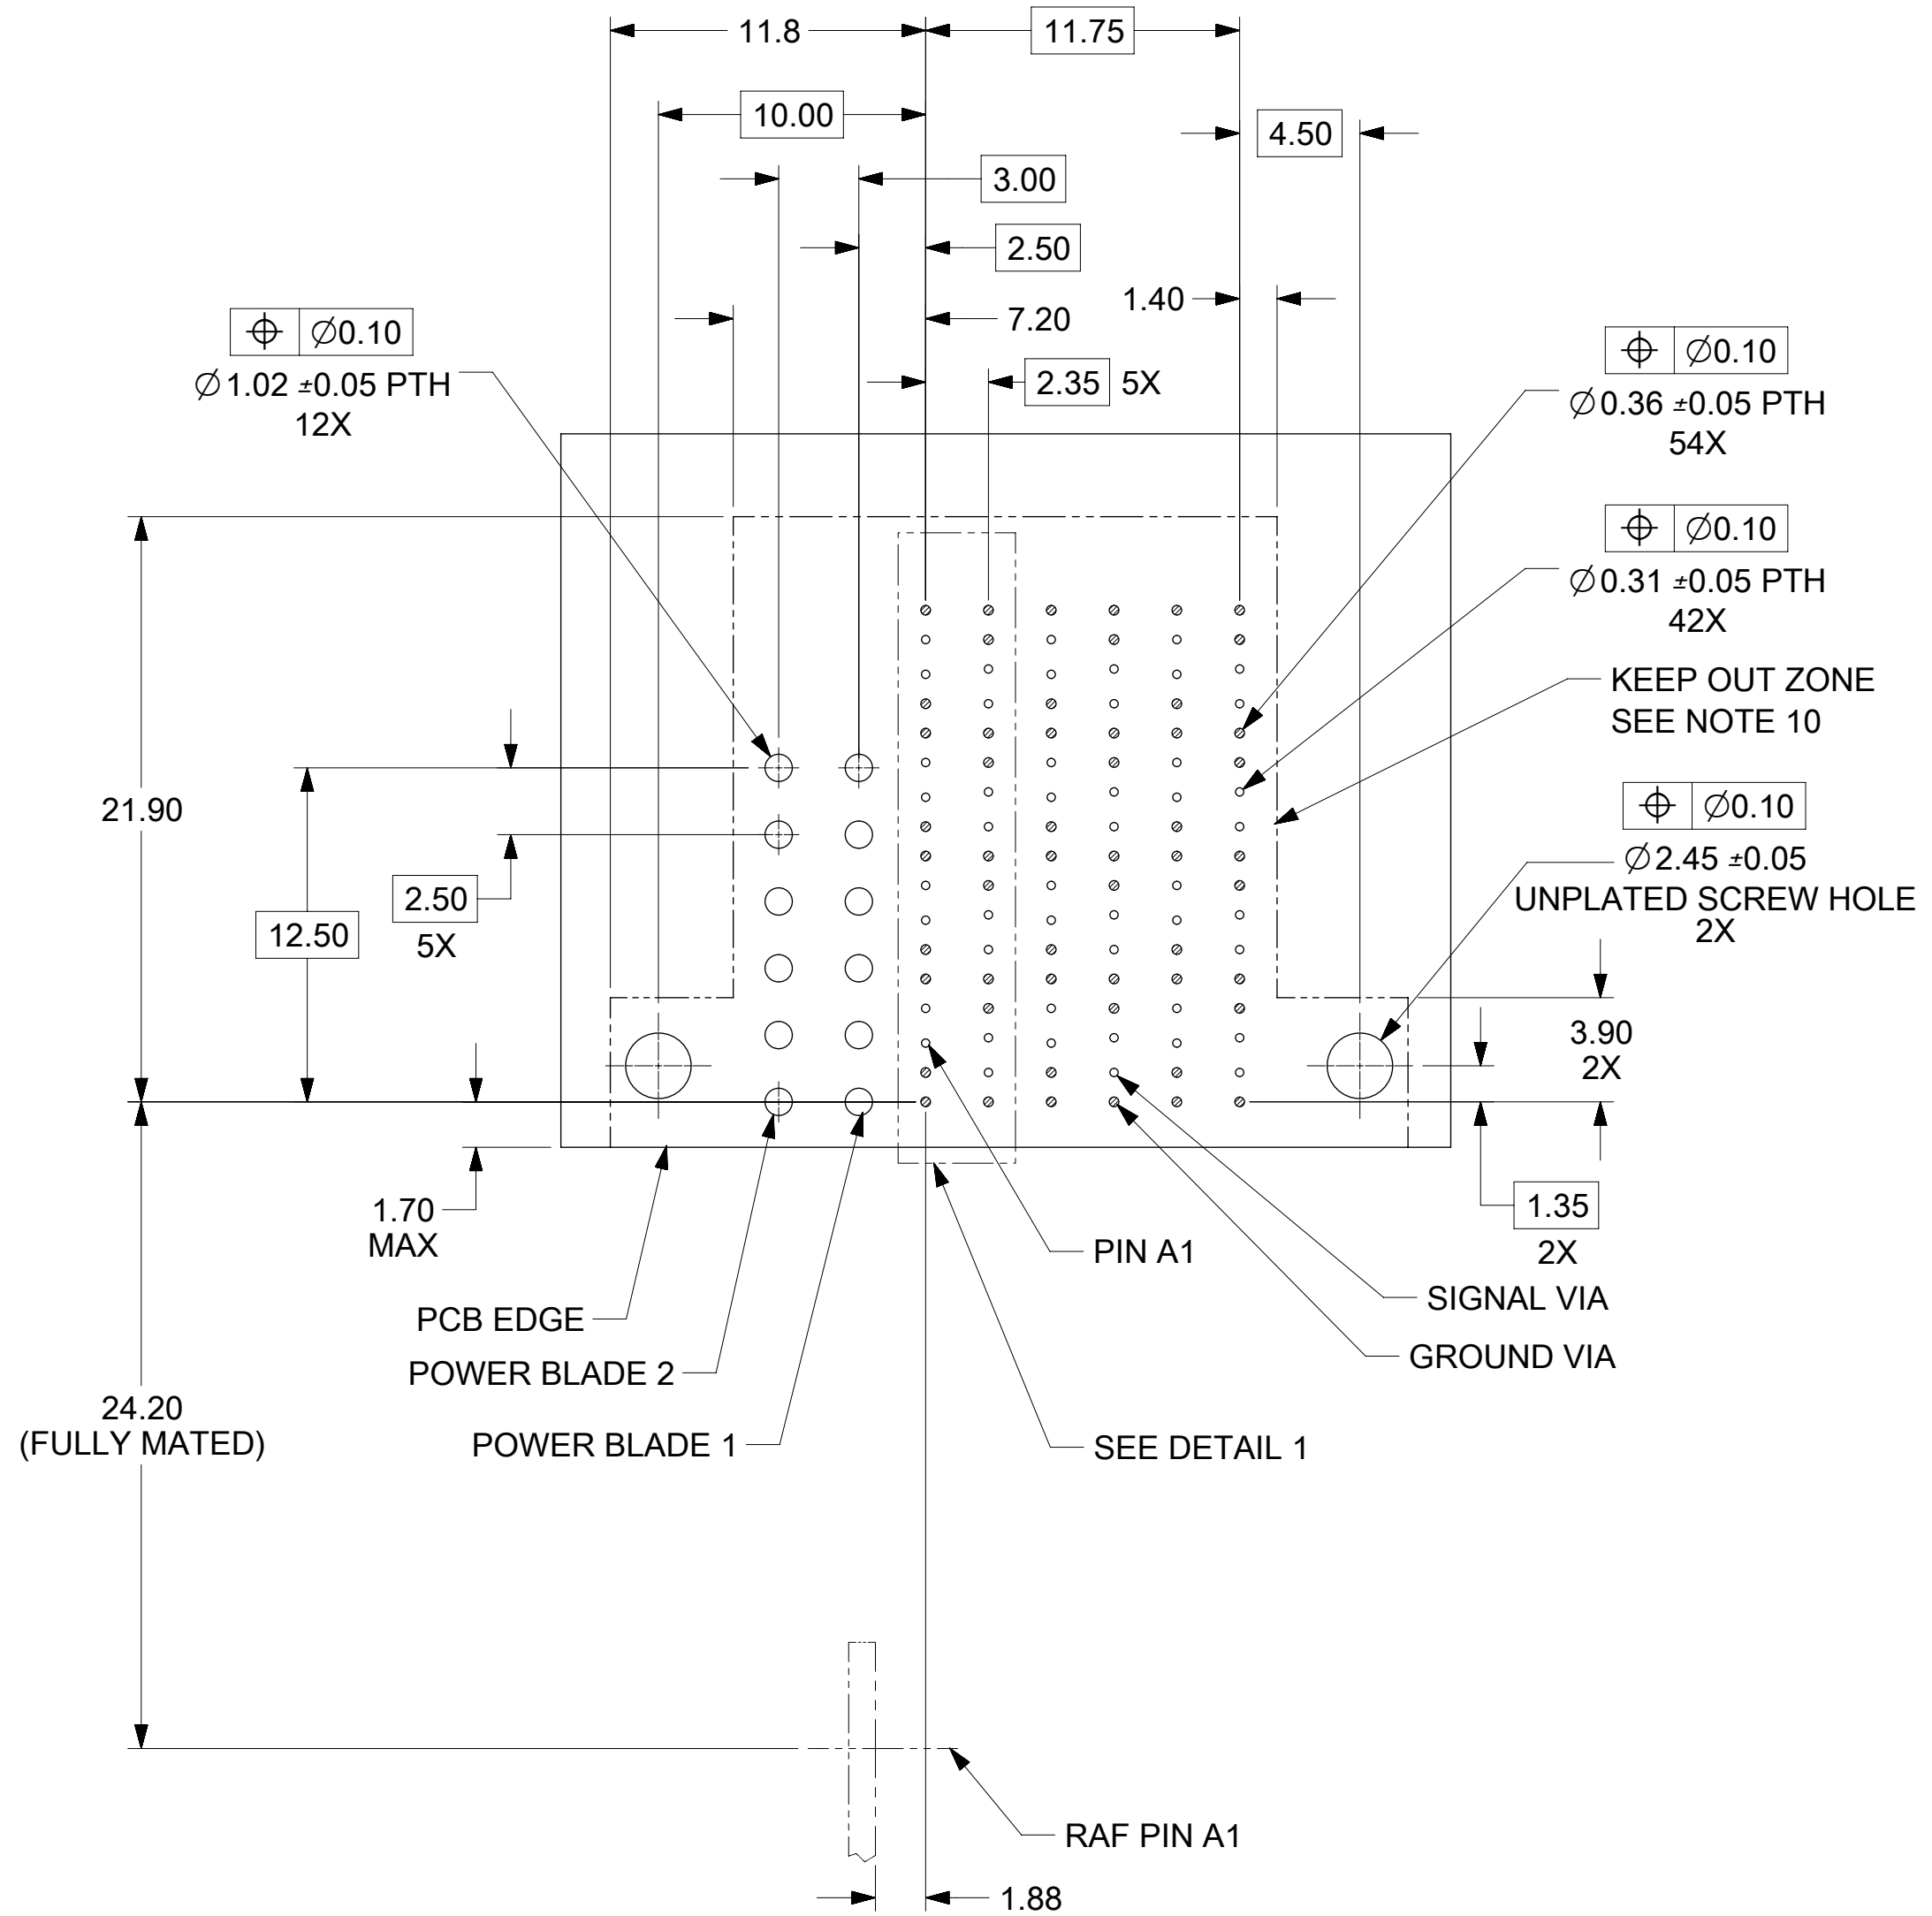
11.8
11.75
10.00
4.50
3.00
2.50
1.40
7.20
2.35 5X
$\oplus$ $\varnothing$0.10
$\varnothing$1.02 ±0.05 PTH
12X
$\oplus$ $\varnothing$0.10
$\varnothing$0.36 ±0.05 PTH
54X
$\oplus$ $\varnothing$0.10
$\varnothing$0.31 ±0.05 PTH
42X
KEEP OUT ZONE
SEE NOTE 10
$\oplus$ $\varnothing$0.10
$\varnothing$2.45 ±0.05
UNPLATED SCREW HOLE
2X
21.90
2.50
5X
12.50
3.90
2X
1.35
2X
1.70
MAX
PIN A1
SIGNAL VIA
GROUND VIA
PCB EDGE
POWER BLADE 2
POWER BLADE 1
SEE DETAIL 1
24.20
(FULLY MATED)
RAF PIN A1
1.88